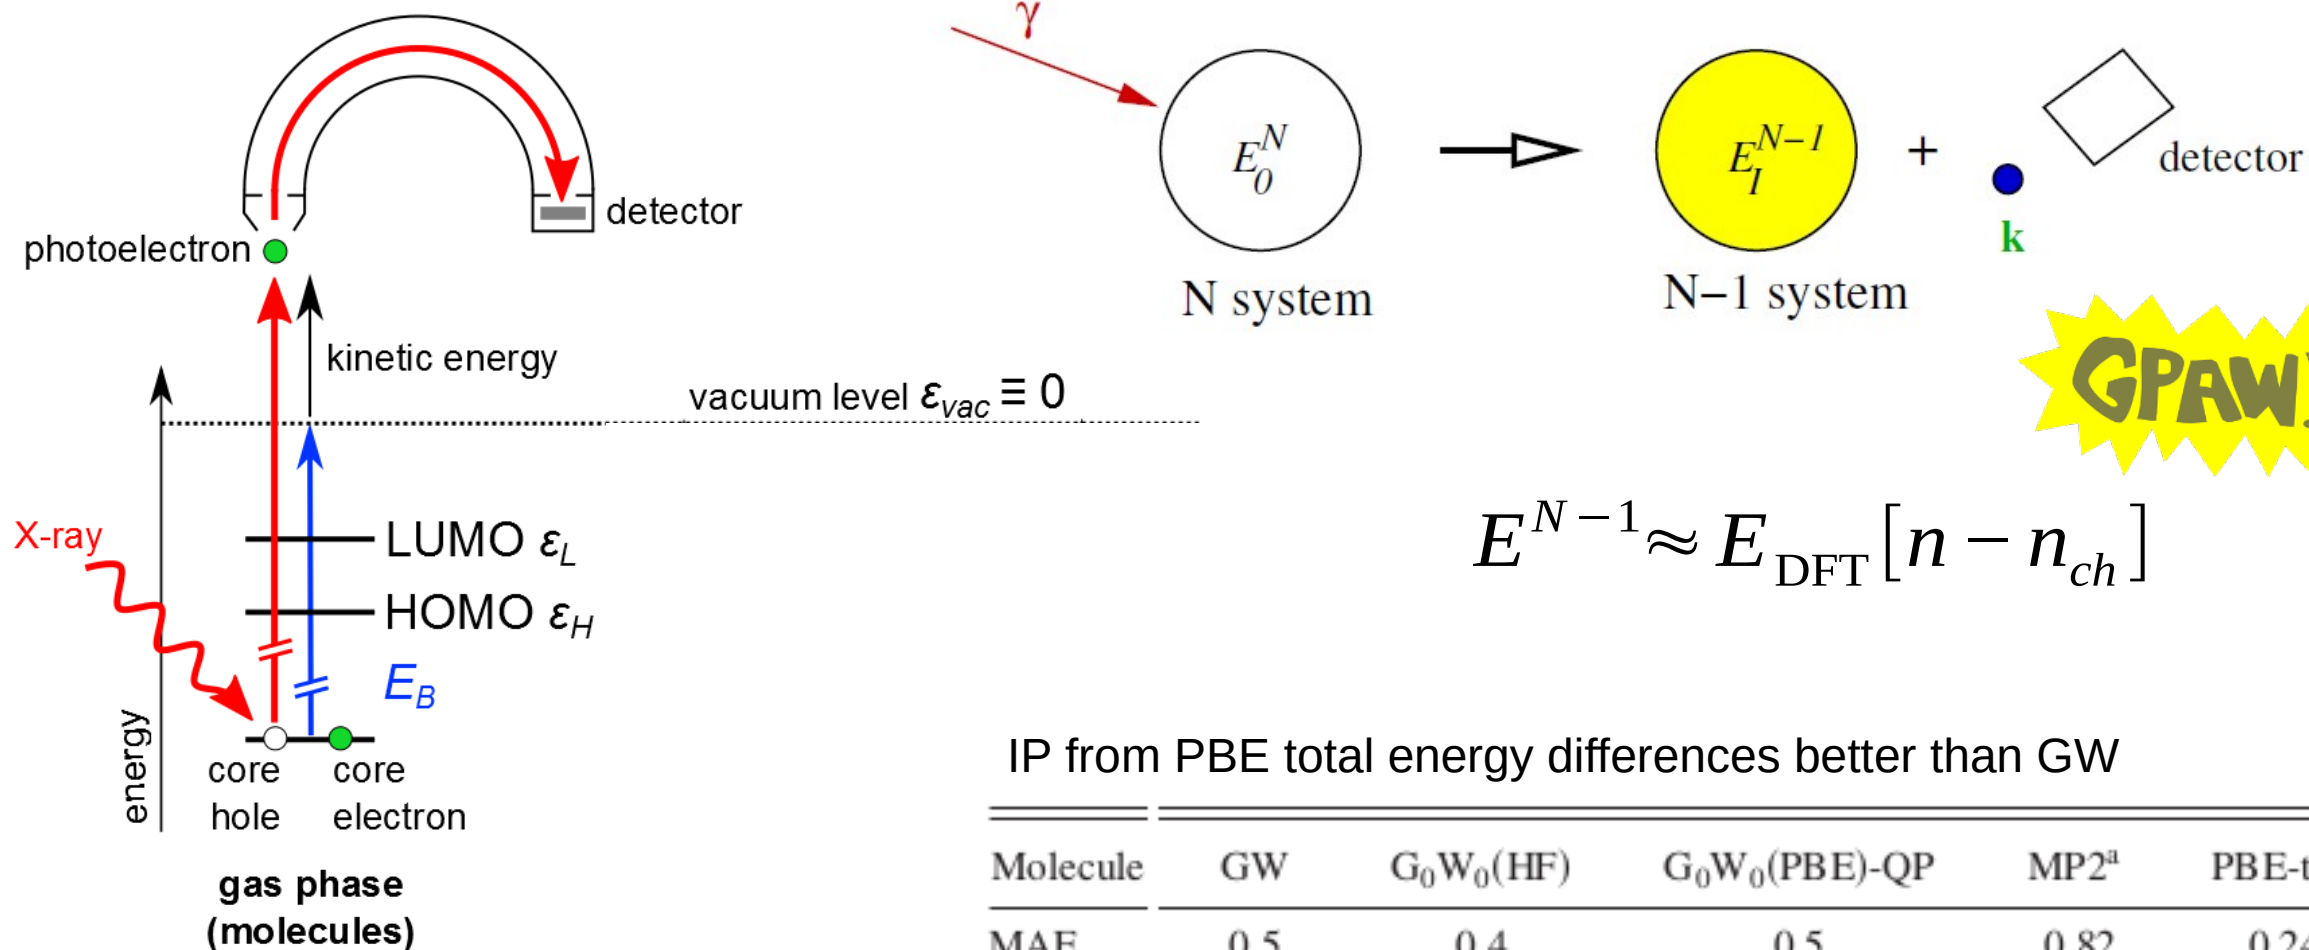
photoelectron

detector

kinetic energy

vacuum level $\varepsilon_{vac} \equiv 0$

X-ray

LUMO $\varepsilon_L$

HOMO $\varepsilon_H$

$E_B$

energy

core hole

core electron

gas phase (molecules)

$\gamma$

$E_0^N$

N system

$E_I^{N-1}$

N−1 system

+

k

detector

GPAW

$E^{N-1} \approx E_{\mathrm{DFT}}[n - n_{ch}]$

IP from PBE total energy differences better than GW

| Molecule | GW | $G_0W_0$(HF) | $G_0W_0$(PBE)-QP | MP2$^a$ | PBE-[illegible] |
|---|---|---|---|---|---|
| MAE | 0.5 | 0.4 | 0.5 | 0.82 | 0.2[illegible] |